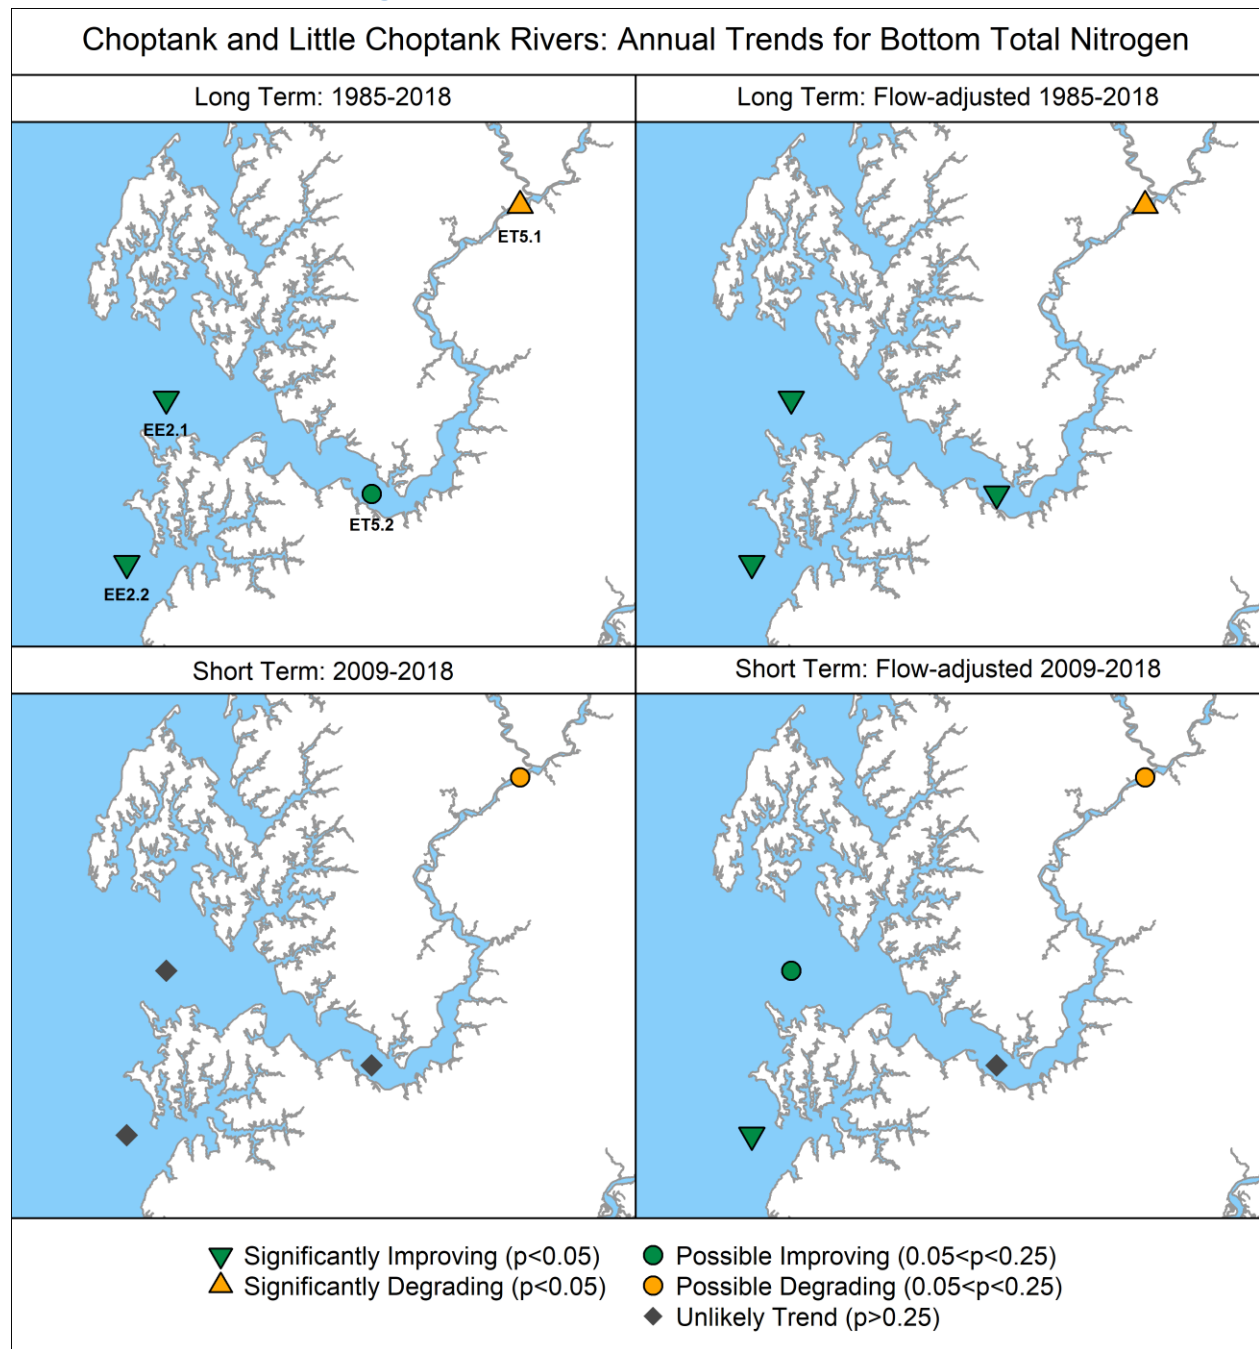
Choptank and Little Choptank Rivers: Annual Trends for Bottom Total Nitrogen

Long Term: 1985-2018

ET5.1

EE2.1

ET5.2

EE2.2

Long Term: Flow-adjusted 1985-2018

Short Term: 2009-2018

Short Term: Flow-adjusted 2009-2018

Significantly Improving (p<0.05)
Significantly Degrading (p<0.05)

Possible Improving (0.05<p<0.25)
Possible Degrading (0.05<p<0.25)
Unlikely Trend (p>0.25)